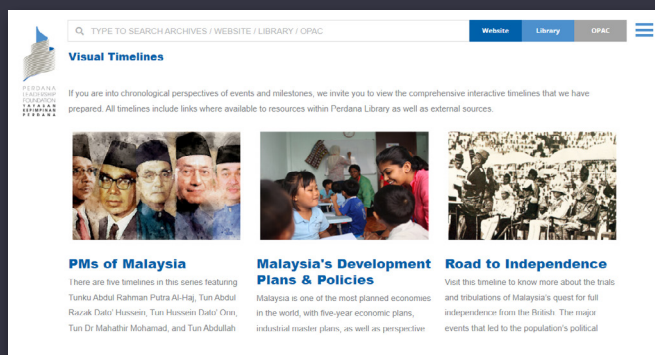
PERDANA LEADERSHIP FOUNDATION
YAYASAN KEPIMPINAN PERDANA

TYPE TO SEARCH ARCHIVES / WEBSITE / LIBRARY / OPAC

Website

Library

OPAC

Visual Timelines

If you are into chronological perspectives of events and milestones, we invite you to view the comprehensive interactive timelines that we have prepared. All timelines include links where available to resources within Perdana Library as well as external sources.

PMs of Malaysia

There are five timelines in this series featuring Tunku Abdul Rahman Putra Al-Haj, Tun Abdul Razak Dato' Hussein, Tun Hussein Dato' Onn, Tun Dr Mahathir Mohamad, and Tun Abdullah

Malaysia's Development Plans & Policies

Malaysia is one of the most planned economies in the world, with five-year economic plans, industrial master plans, as well as perspective

Road to Independence

Visit this timeline to know more about the trials and tribulations of Malaysia's quest for full independence from the British. The major events that led to the population's political